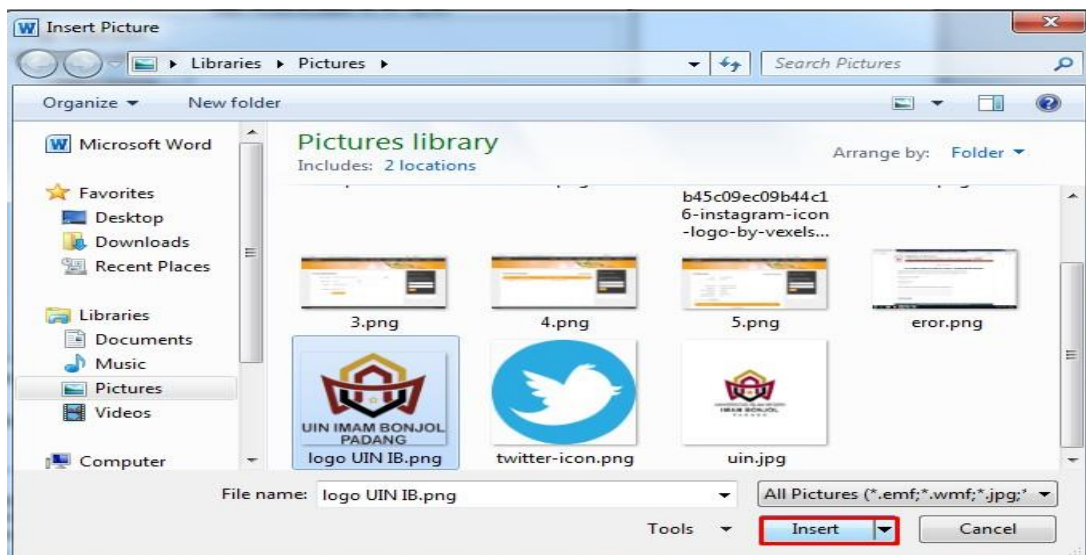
Insert Picture

Libraries ▸ Pictures ▸

Search Pictures

Organize ▾ New folder

Microsoft Word

Favorites
Desktop
Downloads
Recent Places

Libraries
Documents
Music
Pictures
Videos

Computer

Pictures library
Includes: 2 locations

Arrange by: Folder ▾

b45c09ec09b44c16-instagram-icon-logo-by-vexels...

3.png

4.png

5.png

eror.png

UIN IMAM BONJOL PADANG
logo UIN IB.png

twitter-icon.png

IMAM BONJOL
uin.jpg

File name: logo UIN IB.png

All Pictures (*.emf;*.wmf;*.jpg;*

Tools ▾

Insert

Cancel